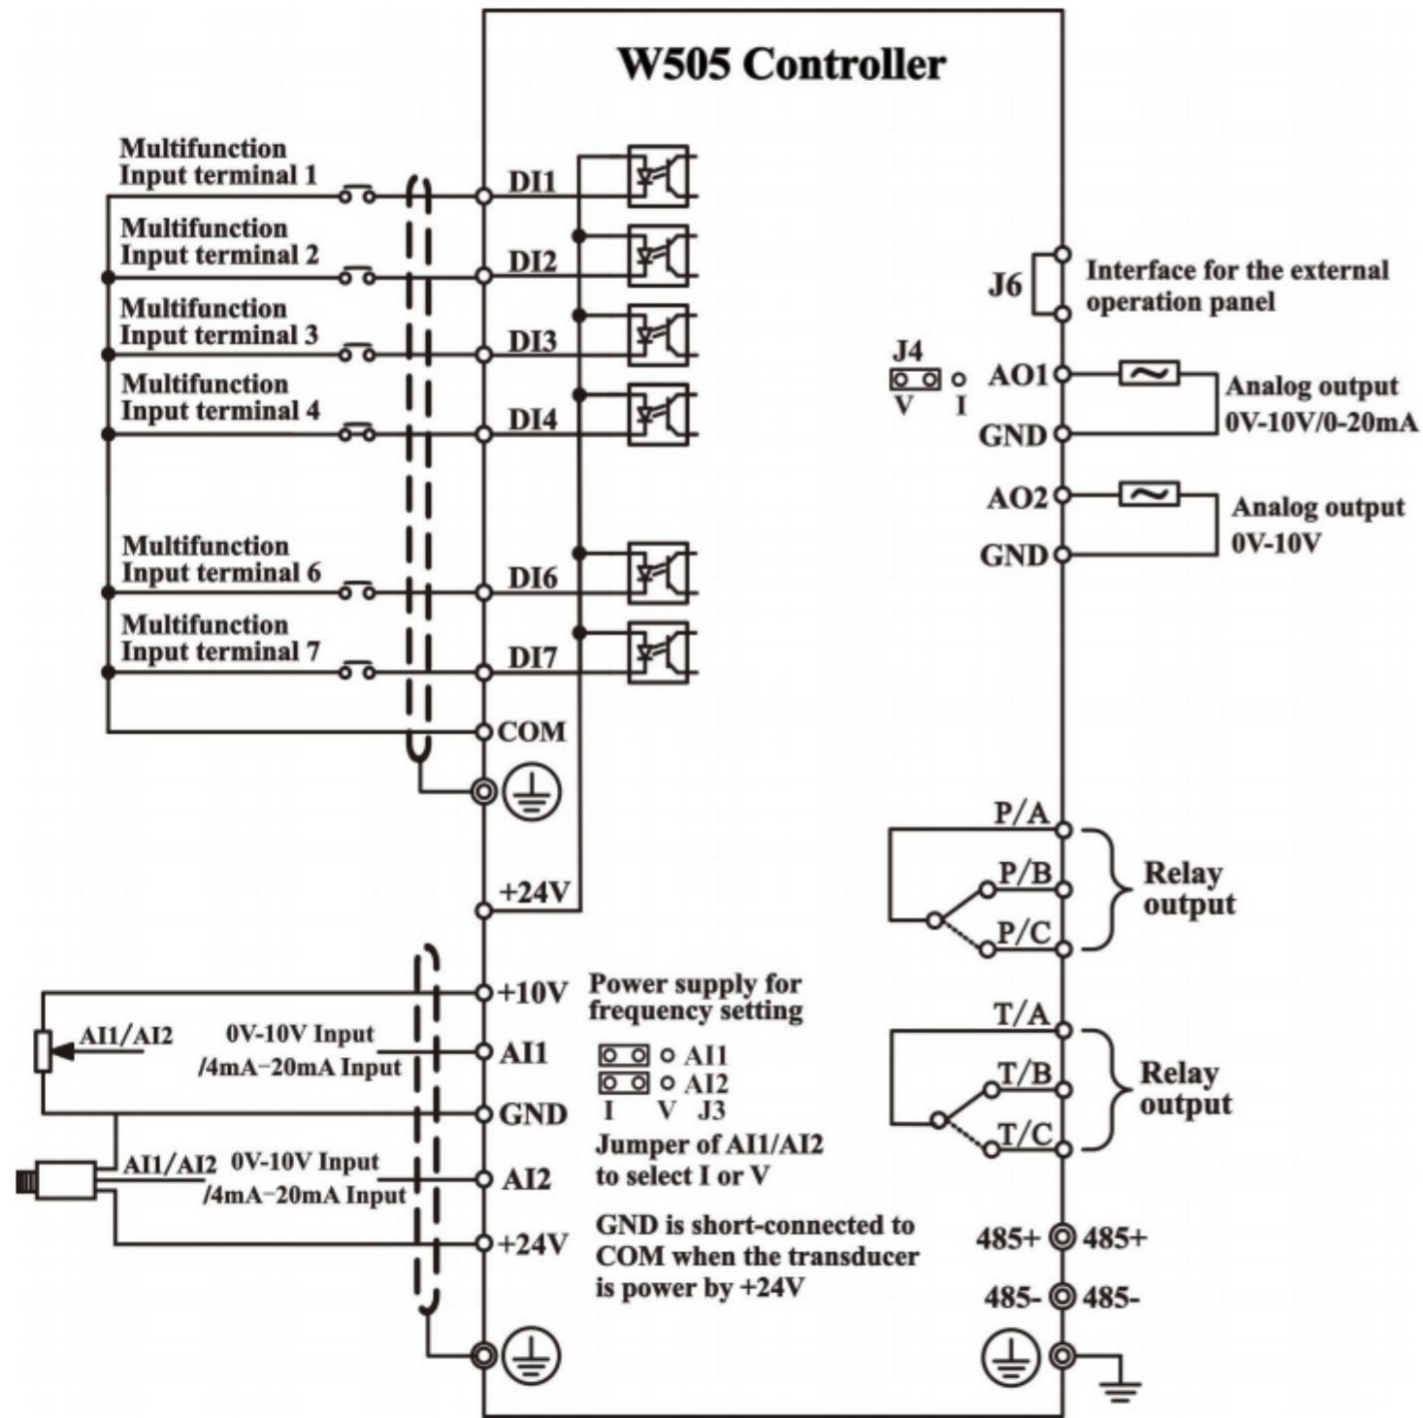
W505 Controller

Multifunction Input terminal 1
DI1
Multifunction Input terminal 2
DI2
Multifunction Input terminal 3
DI3
Multifunction Input terminal 4
DI4
Multifunction Input terminal 6
DI6
Multifunction Input terminal 7
DI7
COM
+24V

J6
Interface for the external operation panel
J4
V I
AO1
GND
Analog output 0V-10V/0-20mA
AO2
GND
Analog output 0V-10V

P/A
P/B
P/C
Relay output
T/A
T/B
T/C
Relay output

+10V
Power supply for frequency setting
AI1/AI2
0V-10V Input /4mA−20mA Input
AI1
AI1
AI2
I V J3
GND
Jumper of AI1/AI2 to select I or V
AI1/AI2
0V-10V Input /4mA−20mA Input
AI2
+24V
GND is short-connected to COM when the transducer is power by +24V

485+ 485+
485- 485-